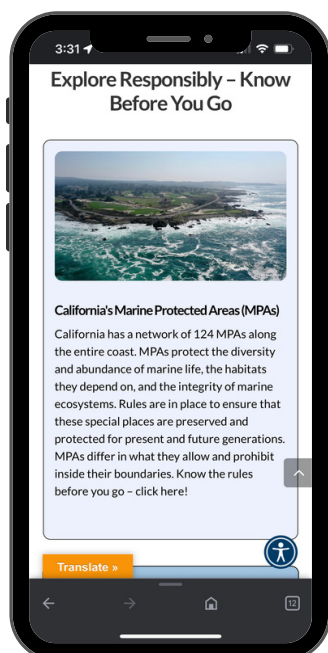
3:31

Explore Responsibly – Know Before You Go

California's Marine Protected Areas (MPAs)

California has a network of 124 MPAs along the entire coast. MPAs protect the diversity and abundance of marine life, the habitats they depend on, and the integrity of marine ecosystems. Rules are in place to ensure that these special places are preserved and protected for present and future generations. MPAs differ in what they allow and prohibit inside their boundaries. Know the rules before you go – click here!

Translate »

12